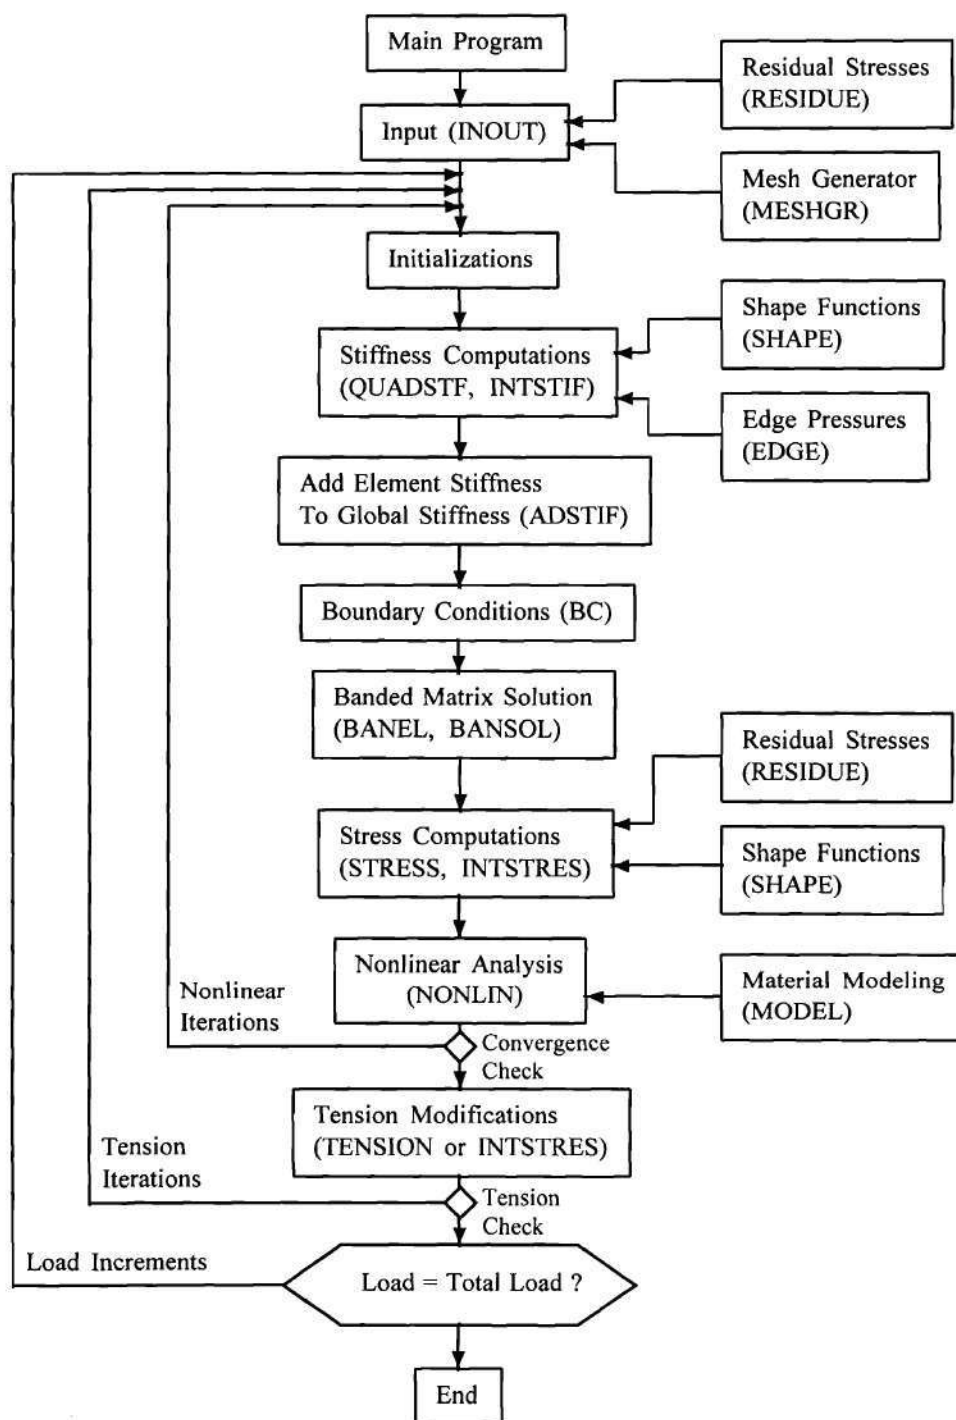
Main Program

Residual Stresses (RESIDUE)

Input (INOUT)

Mesh Generator (MESHGR)

Initializations

Shape Functions (SHAPE)

Stiffness Computations (QUADSTF, INTSTIF)

Edge Pressures (EDGE)

Add Element Stiffness To Global Stiffness (ADSTIF)

Boundary Conditions (BC)

Banded Matrix Solution (BANEL, BANSOL)

Residual Stresses (RESIDUE)

Stress Computations (STRESS, INTSTRES)

Shape Functions (SHAPE)

Nonlinear Analysis (NONLIN)

Material Modeling (MODEL)

Nonlinear Iterations

Convergence Check

Tension Modifications (TENSION or INTSTRES)

Tension Iterations

Tension Check

Load Increments

Load = Total Load ?

End